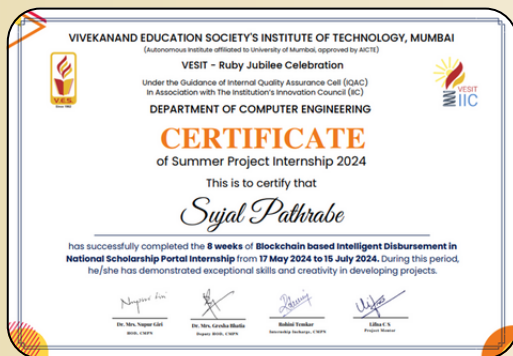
VIVEKANAND EDUCATION SOCIETY'S INSTITUTE OF TECHNOLOGY, MUMBAI
(Autonomous Institute affiliated to University of Mumbai, approved by AICTE)

VESIT - Ruby Jubilee Celebration
Under the Guidance of Internal Quality Assurance Cell (IQAC)
In Association with The Institution's Innovation Council (IIC)

VES
Since 1984

VESIT
IIC

DEPARTMENT OF COMPUTER ENGINEERING

CERTIFICATE
of Summer Project Internship 2024

This is to certify that

Sujal Pathrabe

has successfully completed the 8 weeks of Blockchain based Intelligent Disbursement in National Scholarship Portal Internship from 17 May 2024 to 15 July 2024. During this period, he/she has demonstrated exceptional skills and creativity in developing projects.

Dr. Mrs. Nupur Giri
HOD, CMPN

Dr. Mrs. Gresha Bhatia
Deputy HOD, CMPN

Rohini Temkar
Internship Incharge, CMPN

Lifna C S
Project Mentor